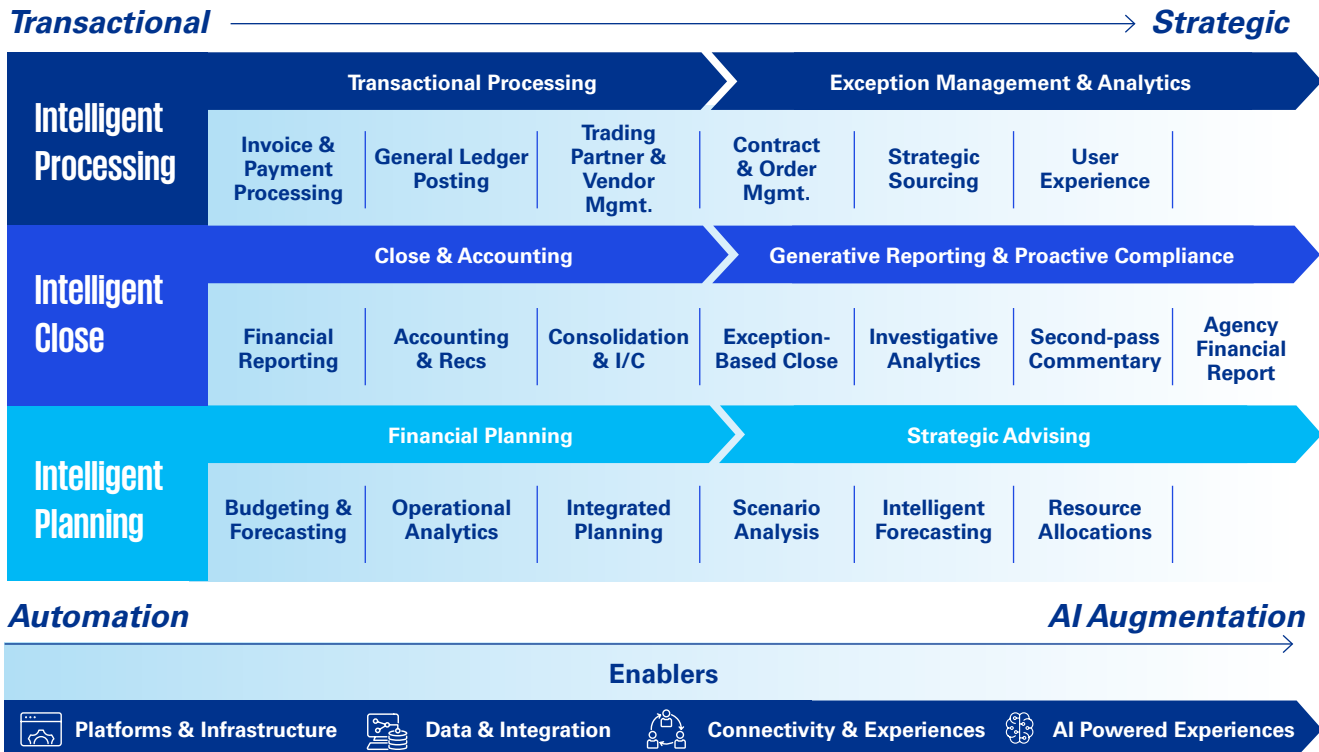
Transactional Strategic

Intelligent Processing

Transactional Processing

Exception Management & Analytics

Invoice & Payment Processing

General Ledger Posting

Trading Partner & Vendor Mgmt.

Contract & Order Mgmt.

Strategic Sourcing

User Experience

Intelligent Close

Close & Accounting

Generative Reporting & Proactive Compliance

Financial Reporting

Accounting & Recs

Consolidation & I/C

Exception-Based Close

Investigative Analytics

Second-pass Commentary

Agency Financial Report

Intelligent Planning

Financial Planning

Strategic Advising

Budgeting & Forecasting

Operational Analytics

Integrated Planning

Scenario Analysis

Intelligent Forecasting

Resource Allocations

Automation AI Augmentation

Enablers

Platforms & Infrastructure

Data & Integration

Connectivity & Experiences

AI Powered Experiences